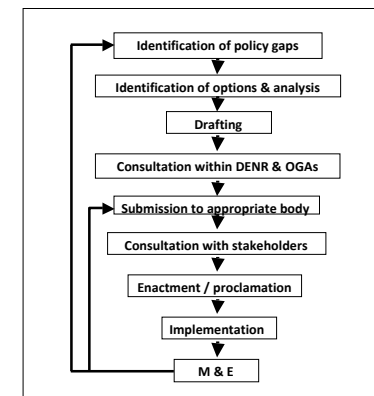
Identification of policy gaps

Identification of options & analysis

Drafting

Consultation within DENR & OGAs

Submission to appropriate body

Consultation with stakeholders

Enactment / proclamation

Implementation

M & E